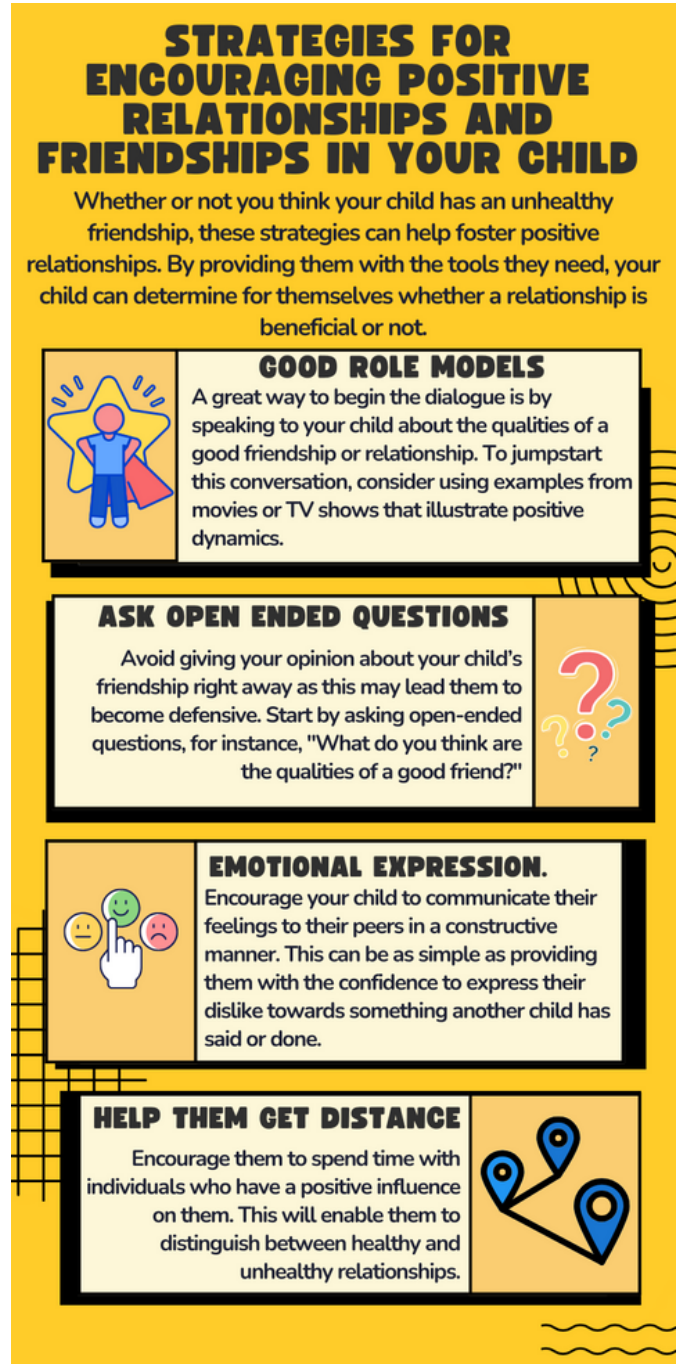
STRATEGIES FOR ENCOURAGING POSITIVE RELATIONSHIPS AND FRIENDSHIPS IN YOUR CHILD

Whether or not you think your child has an unhealthy friendship, these strategies can help foster positive relationships. By providing them with the tools they need, your child can determine for themselves whether a relationship is beneficial or not.

GOOD ROLE MODELS

A great way to begin the dialogue is by speaking to your child about the qualities of a good friendship or relationship. To jumpstart this conversation, consider using examples from movies or TV shows that illustrate positive dynamics.

ASK OPEN ENDED QUESTIONS

Avoid giving your opinion about your child's friendship right away as this may lead them to become defensive. Start by asking open-ended questions, for instance, "What do you think are the qualities of a good friend?"

EMOTIONAL EXPRESSION.

Encourage your child to communicate their feelings to their peers in a constructive manner. This can be as simple as providing them with the confidence to express their dislike towards something another child has said or done.

HELP THEM GET DISTANCE

Encourage them to spend time with individuals who have a positive influence on them. This will enable them to distinguish between healthy and unhealthy relationships.